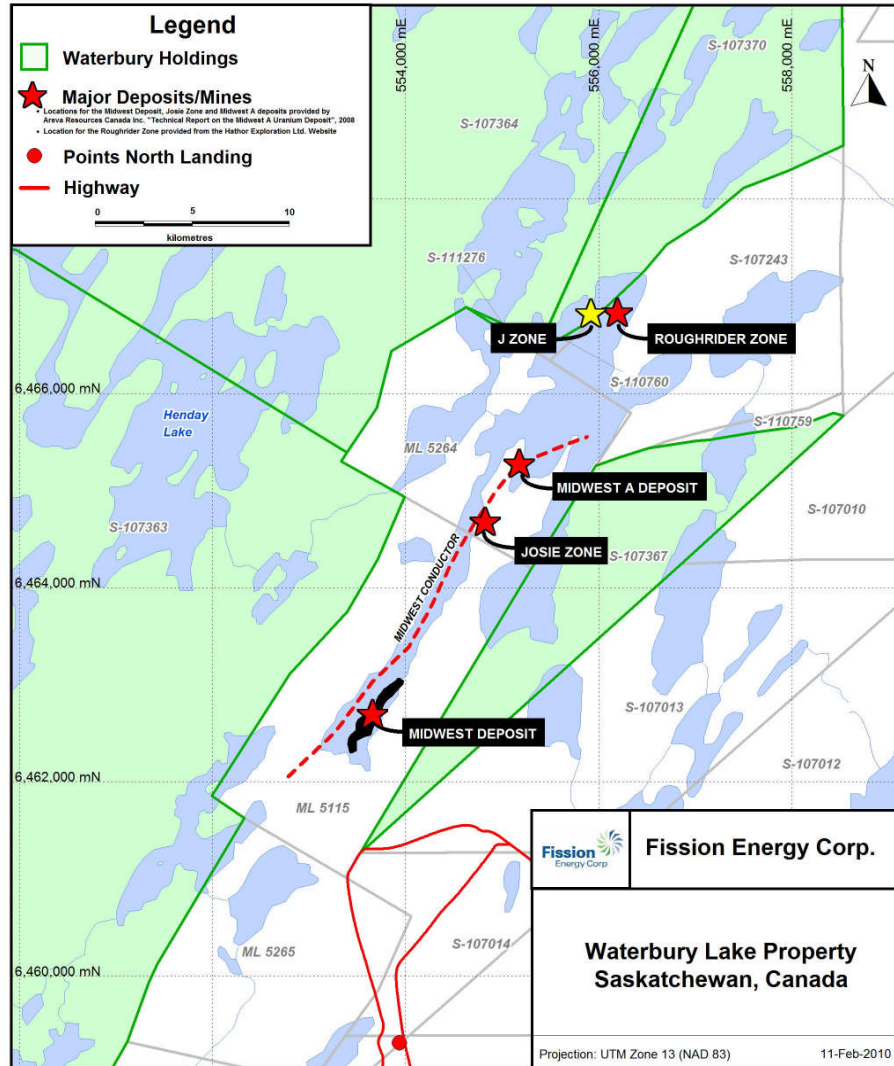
Legend

Waterbury Holdings

Major Deposits/Mines

• Locations for the Midwest Deposit, Josie Zone and Midwest A deposits provided by Areva Resources Canada Inc. "Technical Report on the Midwest A Uranium Deposit", 2008
• Location for the Roughrider Zone provided from the Hathor Exploration Ltd. Website

Points North Landing

Highway

0 5 10
kilometres

554,000 mE
556,000 mE
558,000 mE

N

S-107370
S-107364
S-111276
S-107243
J ZONE
ROUGHRIDER ZONE
6,466,000 mN
S-110760
Henday Lake
S-110759
ML 5264
MIDWEST A DEPOSIT
S-107363
S-107010
JOSIE ZONE
S-107367
6,464,000 mN
MIDWEST CONDUCTOR
S-107013
MIDWEST DEPOSIT
6,462,000 mN
S-107012
ML 5115
ML 5265
S-107014
6,460,000 mN

Fission Energy Corp

Fission Energy Corp.

Waterbury Lake Property
Saskatchewan, Canada

Projection: UTM Zone 13 (NAD 83)
11-Feb-2010